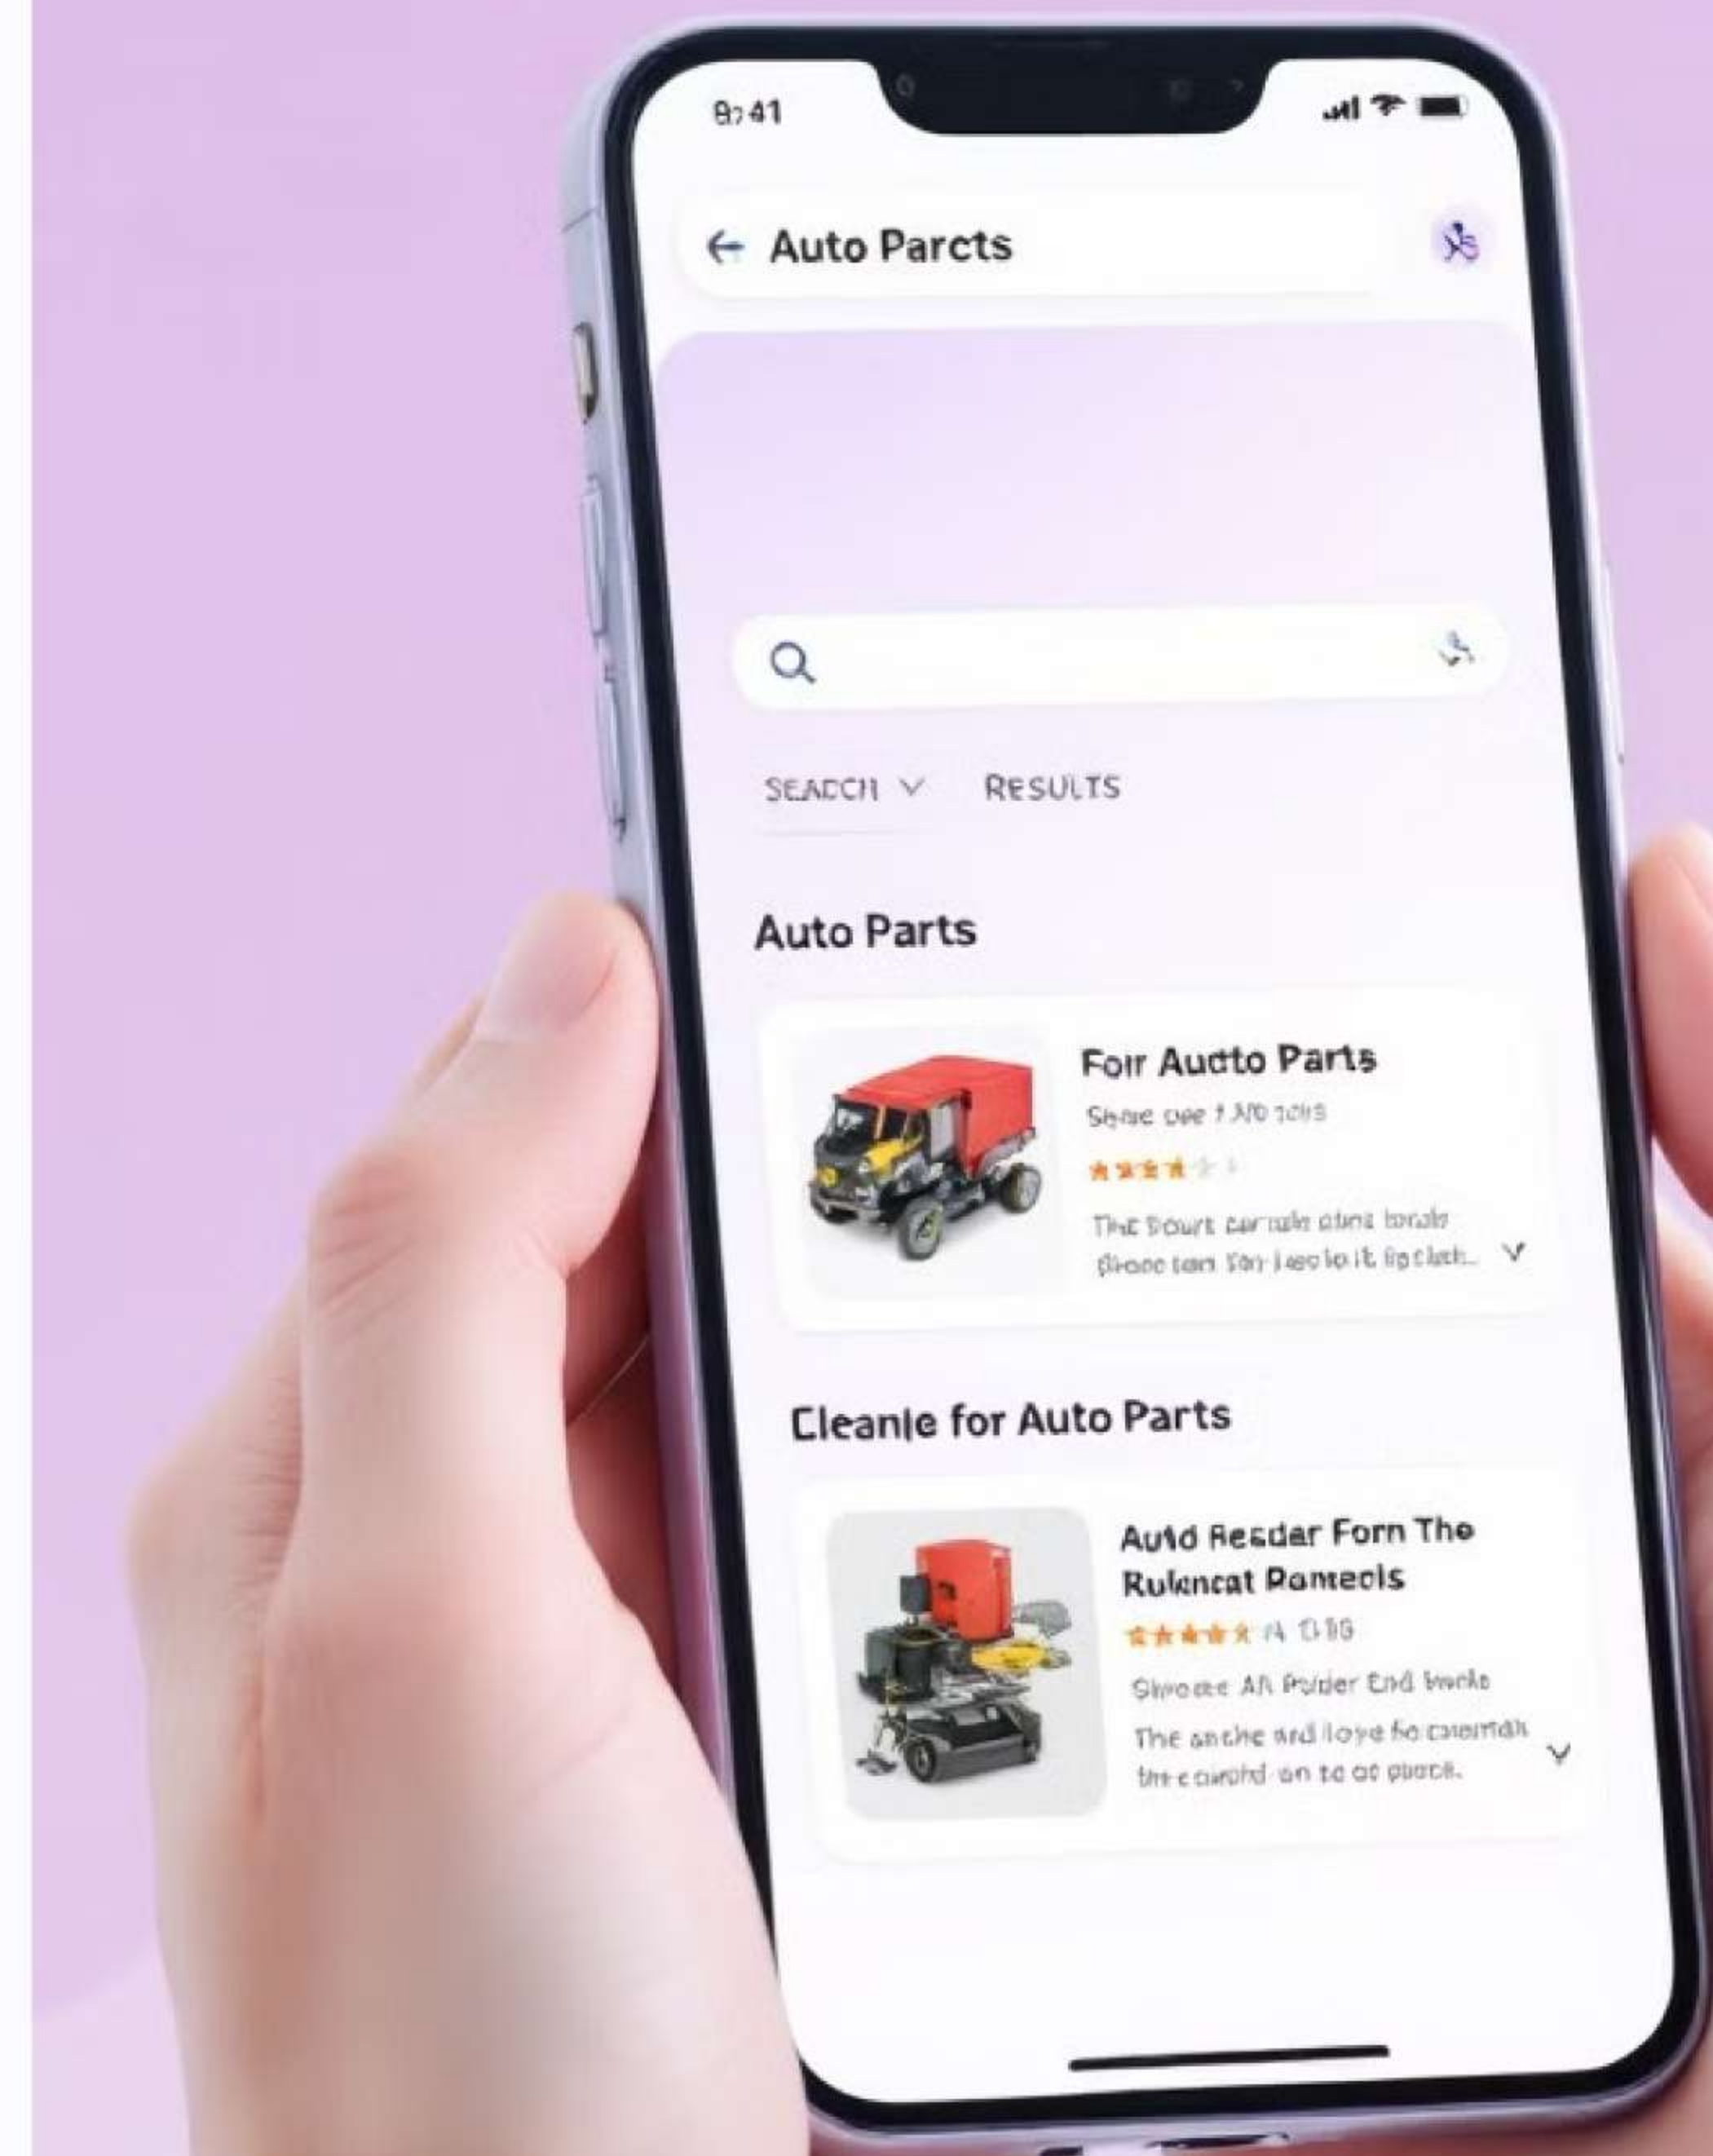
9:41

← Auto Parcts

SEACCH ∨ RESULTS

Auto Parts

Foir Aucto Parts

Sigue cue 1,370 1019

The Douxt carule ohne bruale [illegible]

∨

Cleanle for Auto Parts

Auid Reader Forn The Rulencat Pameols

4.10.9

Sirocte AR Puider End berkle

The anche and loye fo coremah the cairohd on to oe pueca.

∨